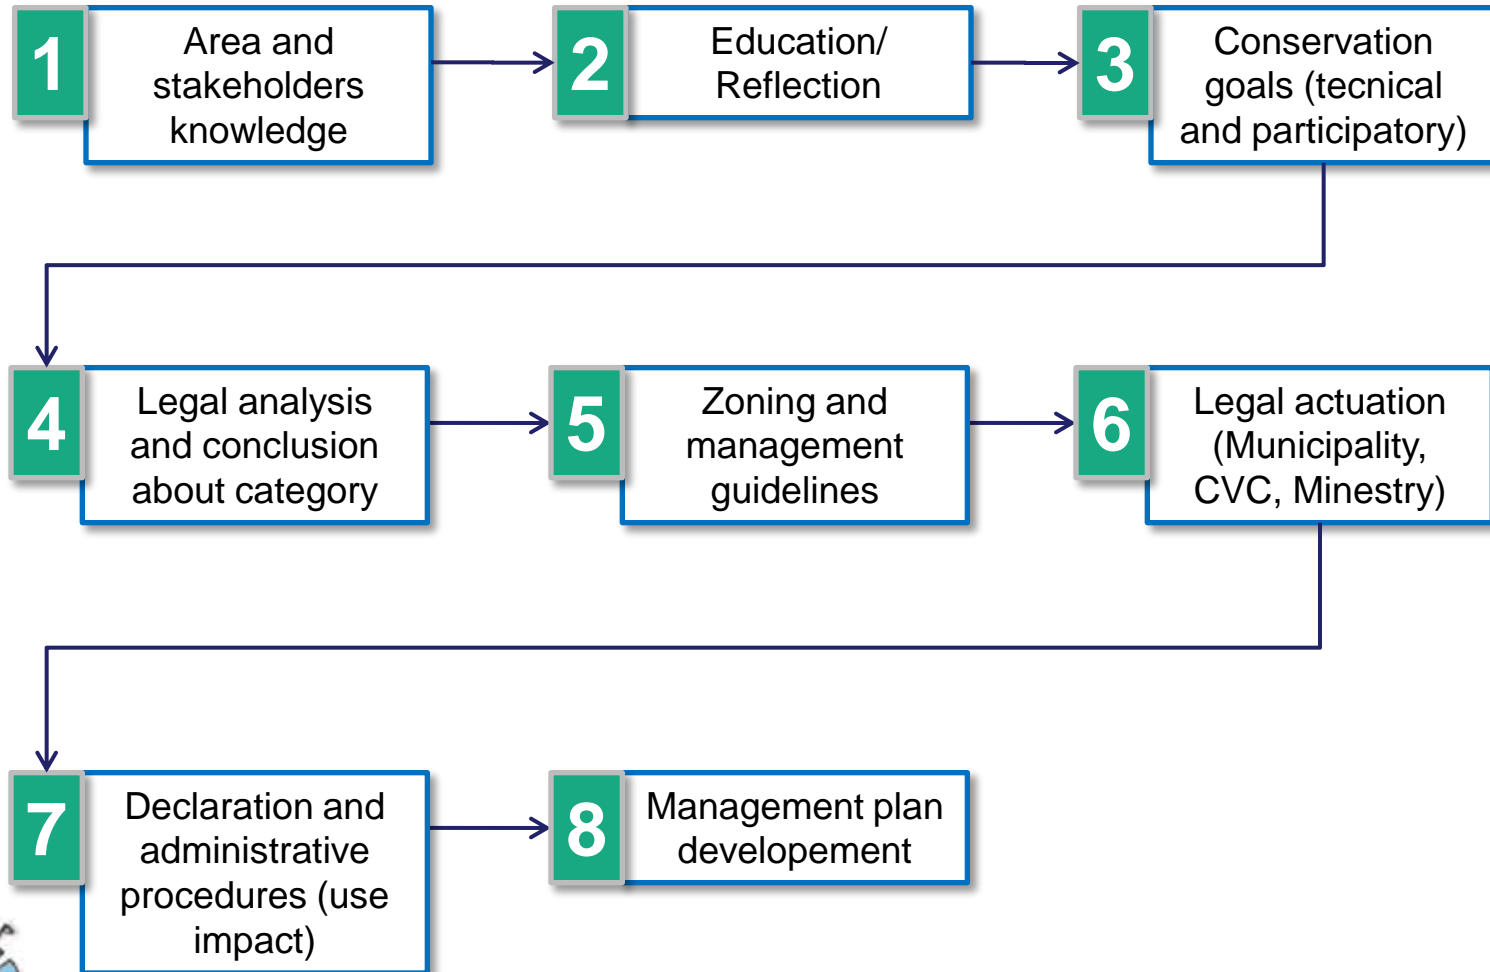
1
Area and stakeholders knowledge

2
Education/ Reflection

3
Conservation goals (tecnical and participatory)

4
Legal analysis and conclusion about category

5
Zoning and management guidelines

6
Legal actuation (Municipality, CVC, Minestry)

7
Declaration and administrative procedures (use impact)

8
Management plan developement